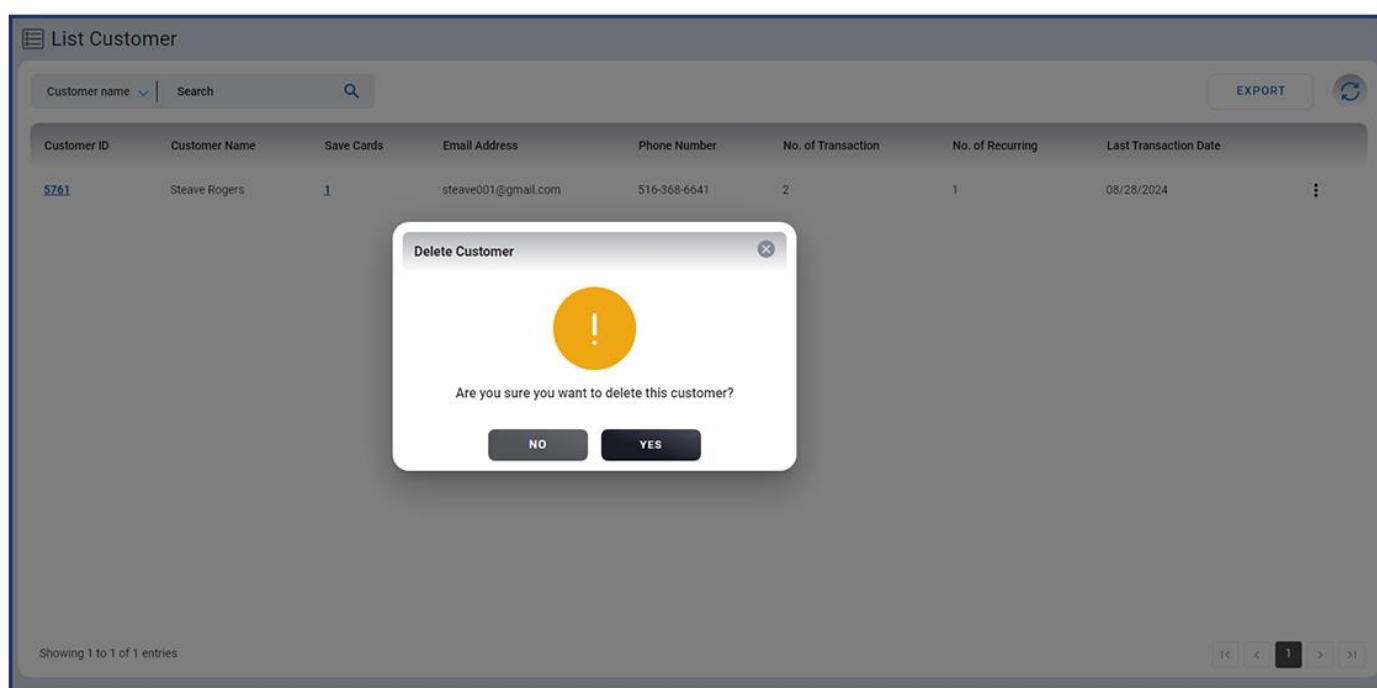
List Customer

Customer name Search

EXPORT

| Customer ID | Customer Name | Save Cards | Email Address | Phone Number | No. of Transaction | No. of Recurring | Last Transaction Date |
|---|---|---|---|---|---|---|---|
| 5761 | Steave Rogers | 1 | steave001@gmail.com | 516-368-6641 | 2 | 1 | 08/28/2024 |

Delete Customer

!

Are you sure you want to delete this customer?

NO YES

Showing 1 to 1 of 1 entries

1